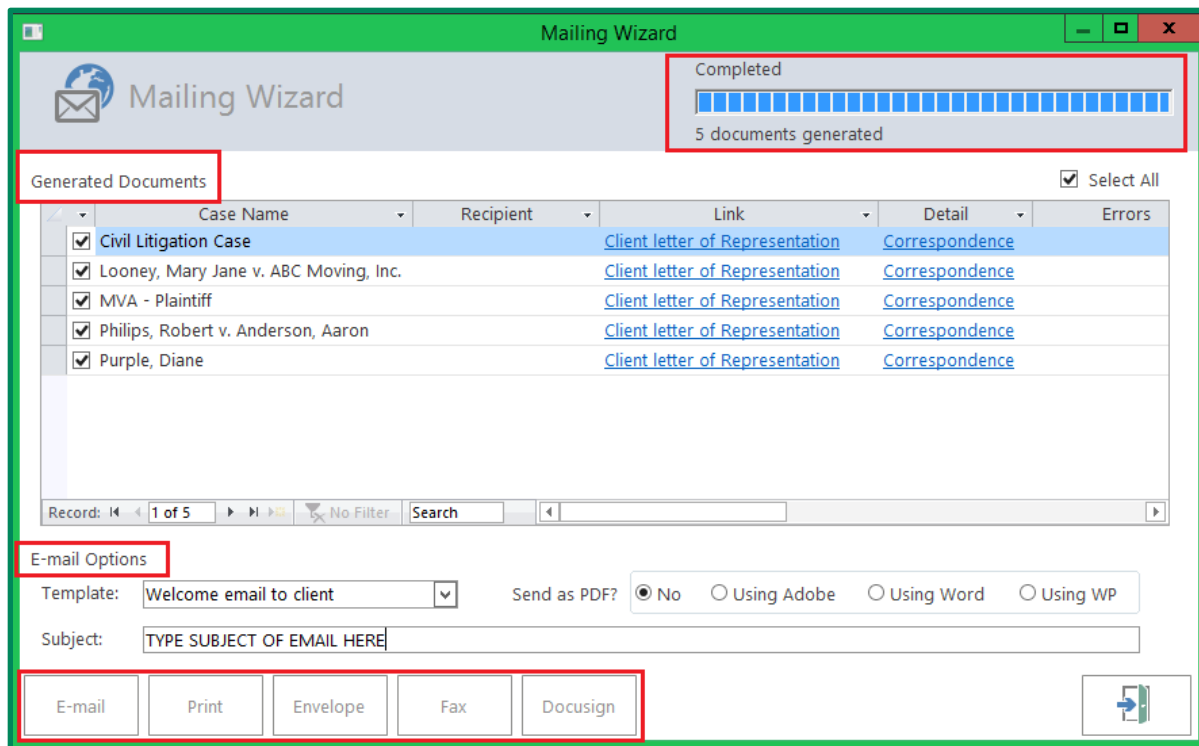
Mailing Wizard

Mailing Wizard

Completed

5 documents generated

Generated Documents

Select All

| Case Name | Recipient | Link | Detail | Errors |
|---|---|---|---|---|
| Civil Litigation Case | | Client letter of Representation | Correspondence | |
| Looney, Mary Jane v. ABC Moving, Inc. | | Client letter of Representation | Correspondence | |
| MVA - Plaintiff | | Client letter of Representation | Correspondence | |
| Philips, Robert v. Anderson, Aaron | | Client letter of Representation | Correspondence | |
| Purple, Diane | | Client letter of Representation | Correspondence | |

Record: 1 of 5 No Filter Search

E-mail Options

Template: Welcome email to client

Send as PDF? No Using Adobe Using Word Using WP

Subject: TYPE SUBJECT OF EMAIL HERE

E-mail Print Envelope Fax Docusign